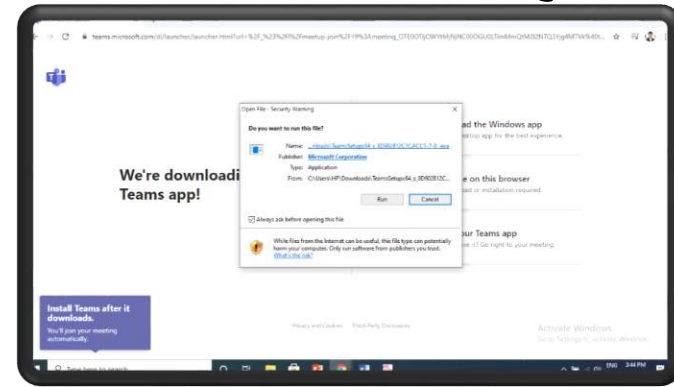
teams.microsoft.com/dl/launcher/launcher.html?url=%2F_%23%2Fl%2Fmeetup-join%2F19%3Ameeting_OTE5OTljOWYtMjNjNC00OGU0LTlmMmQtM2NTQ3Yzg4MTVk%40t...

We're downloadi
Teams app!

Open File - Security Warning

Do you want to run this file?

Name: ...nloads\Teams\Setup\x64_s_3D9E812C_1C4CC3-7-0_.exe
Publisher: Microsoft Corporation
Type: Application
From: C:\Users\HP\Downloads\TeamsSetup\x64_s_3D9E812C...

Run Cancel

Always ask before opening this file

While files from the Internet can be useful, this file type can potentially harm your computer. Only run software from publishers you trust. What's the risk?

ad the Windows app
ktop app for the best experience

e on this browser
d or installation required

our Teams app
Go right to your meeting.

Install Teams after it downloads.
You'll join your meeting automatically.

Privacy and Cookies Third-Party Disclosures

Activate Windows
Go to Settings to activate Windows.

Type here to search

ENG 3:44 PM